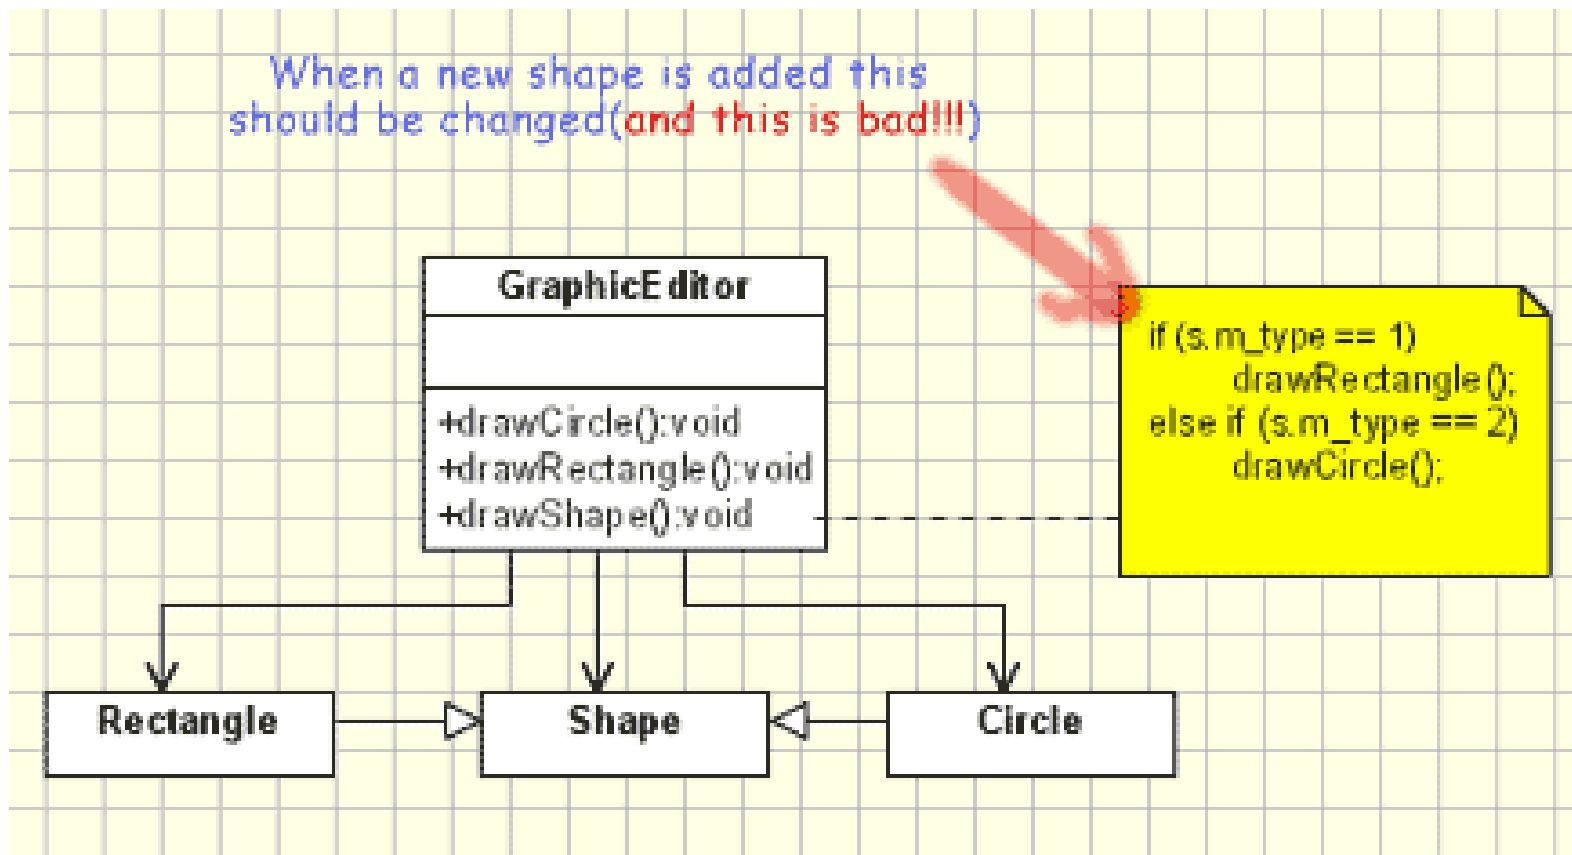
When a new shape is added this should be changed(and this is bad!!!)

GraphicEditor

+drawCircle():void
+drawRectangle():void
+drawShape():void

if (s.m_type == 1)
drawRectangle();
else if (s.m_type == 2)
drawCircle();

Rectangle

Shape

Circle